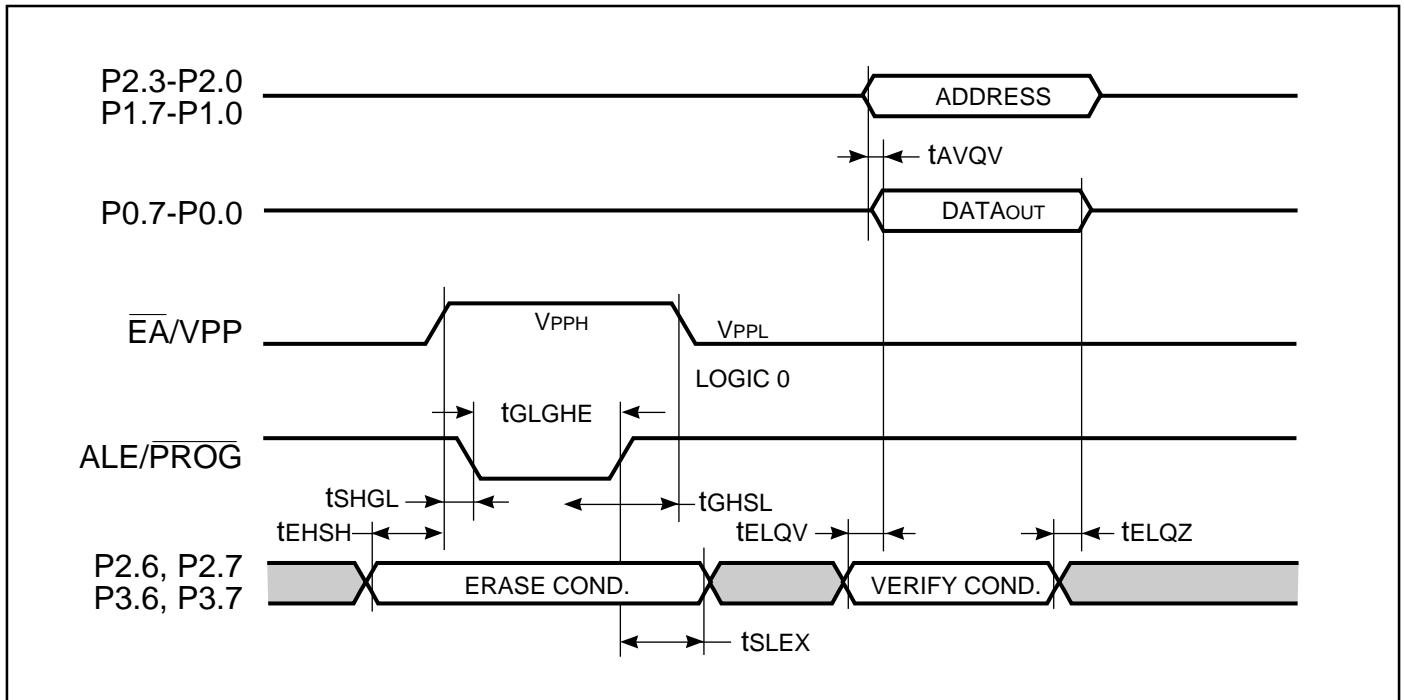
P2.3-P2.0
P1.7-P1.0

ADDRESS

$t_{AVQV}$

P0.7-P0.0

$DATA_{OUT}$

$\overline{EA}$/VPP

$V_{PPH}$

$V_{PPL}$

LOGIC 0

$t_{GLGHE}$

ALE/$\overline{PROG}$

$t_{SHGL}$

$t_{GHSL}$

$t_{EHSH}$

$t_{ELQV}$

$t_{ELQZ}$

P2.6, P2.7
P3.6, P3.7

ERASE COND.

VERIFY COND.

$t_{SLEX}$